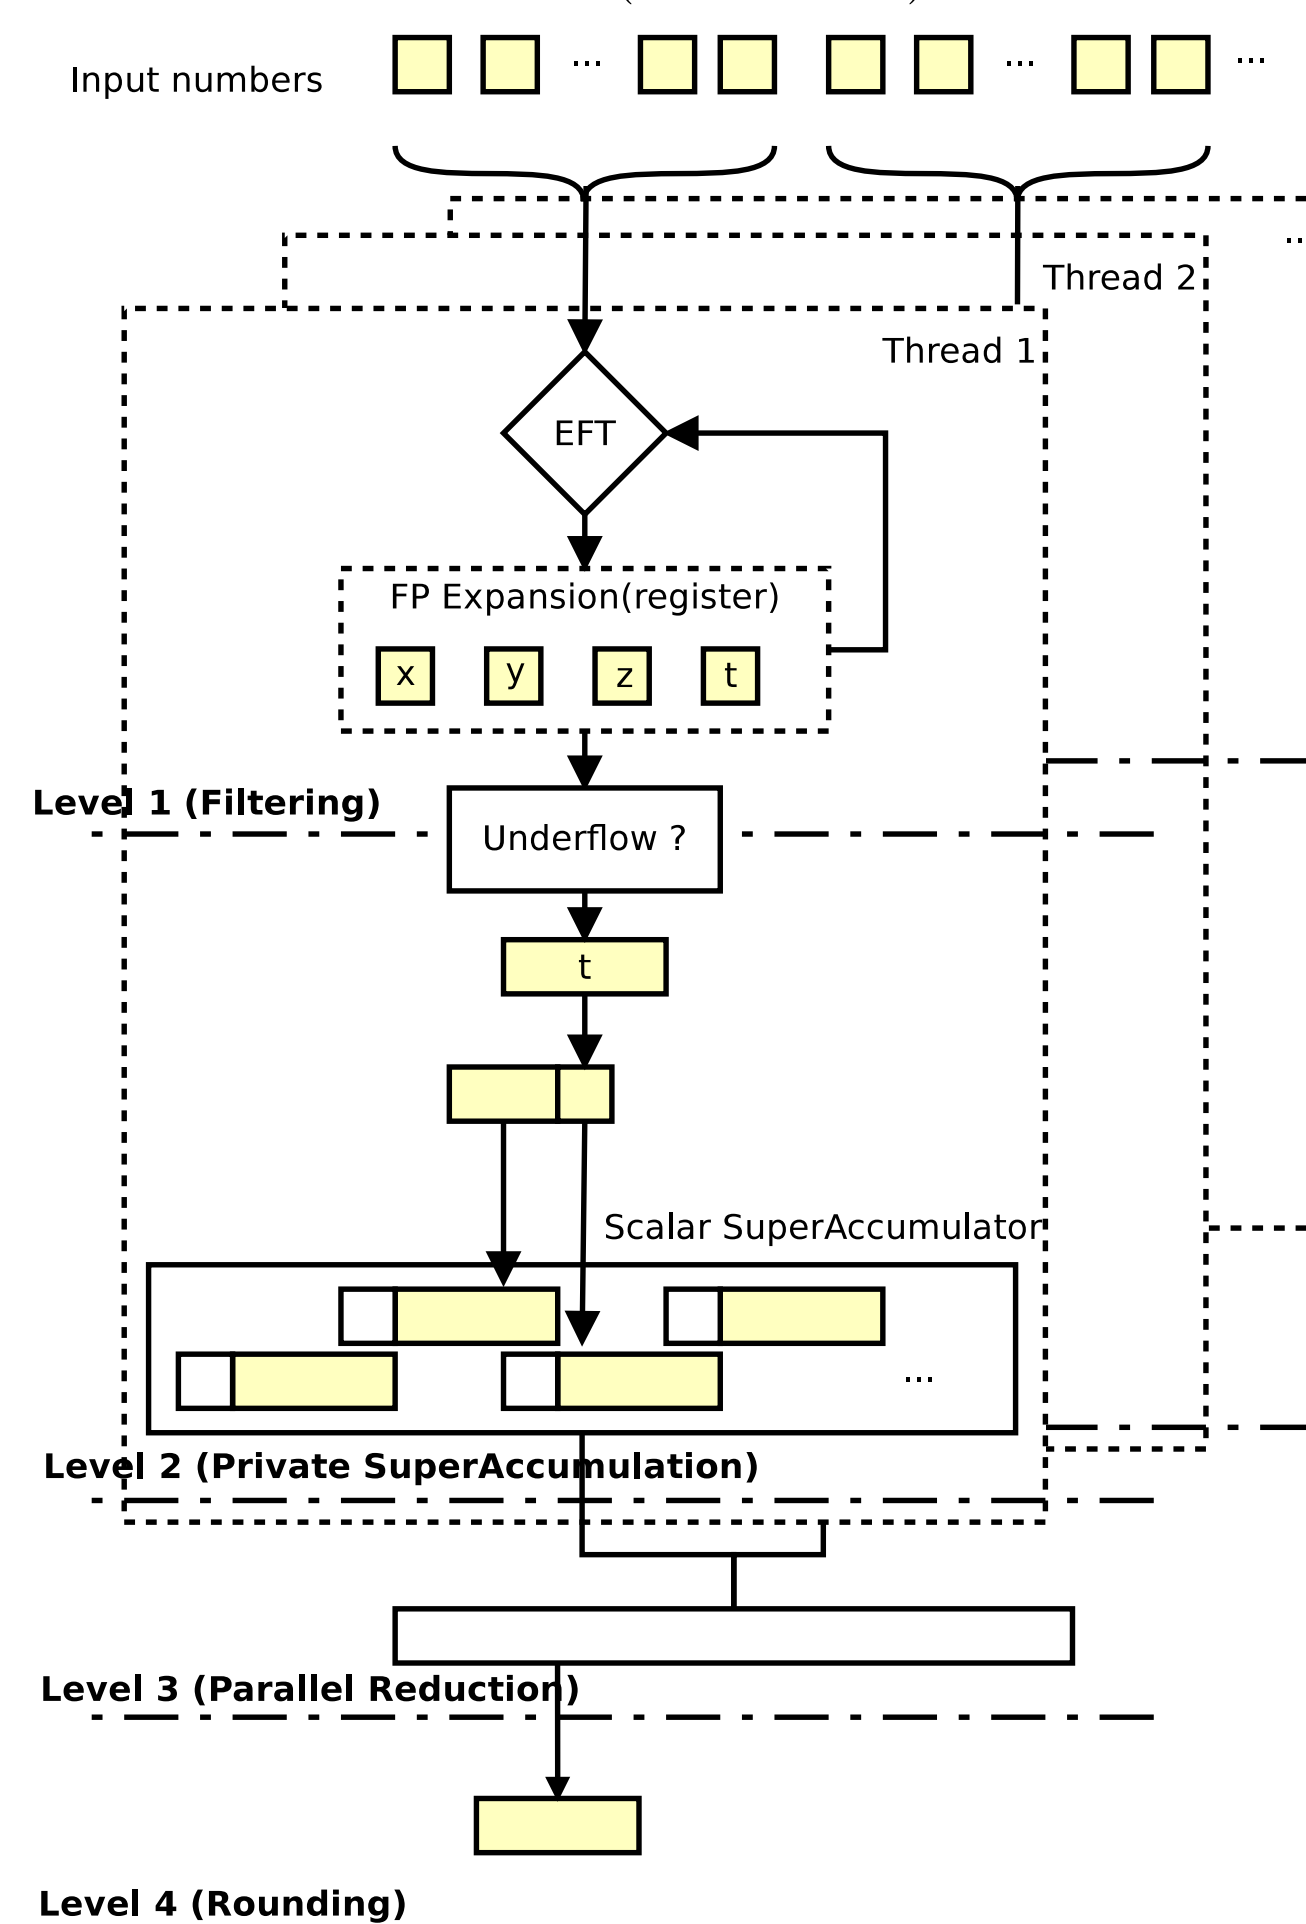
Input numbers

...

...

...

...

Thread 2

Thread 1

EFT

FP Expansion(register)

x

y

z

t

Level 1 (Filtering)

Underflow ?

t

Scalar SuperAccumulator

...

Level 2 (Private SuperAccumulation)

Level 3 (Parallel Reduction)

Level 4 (Rounding)